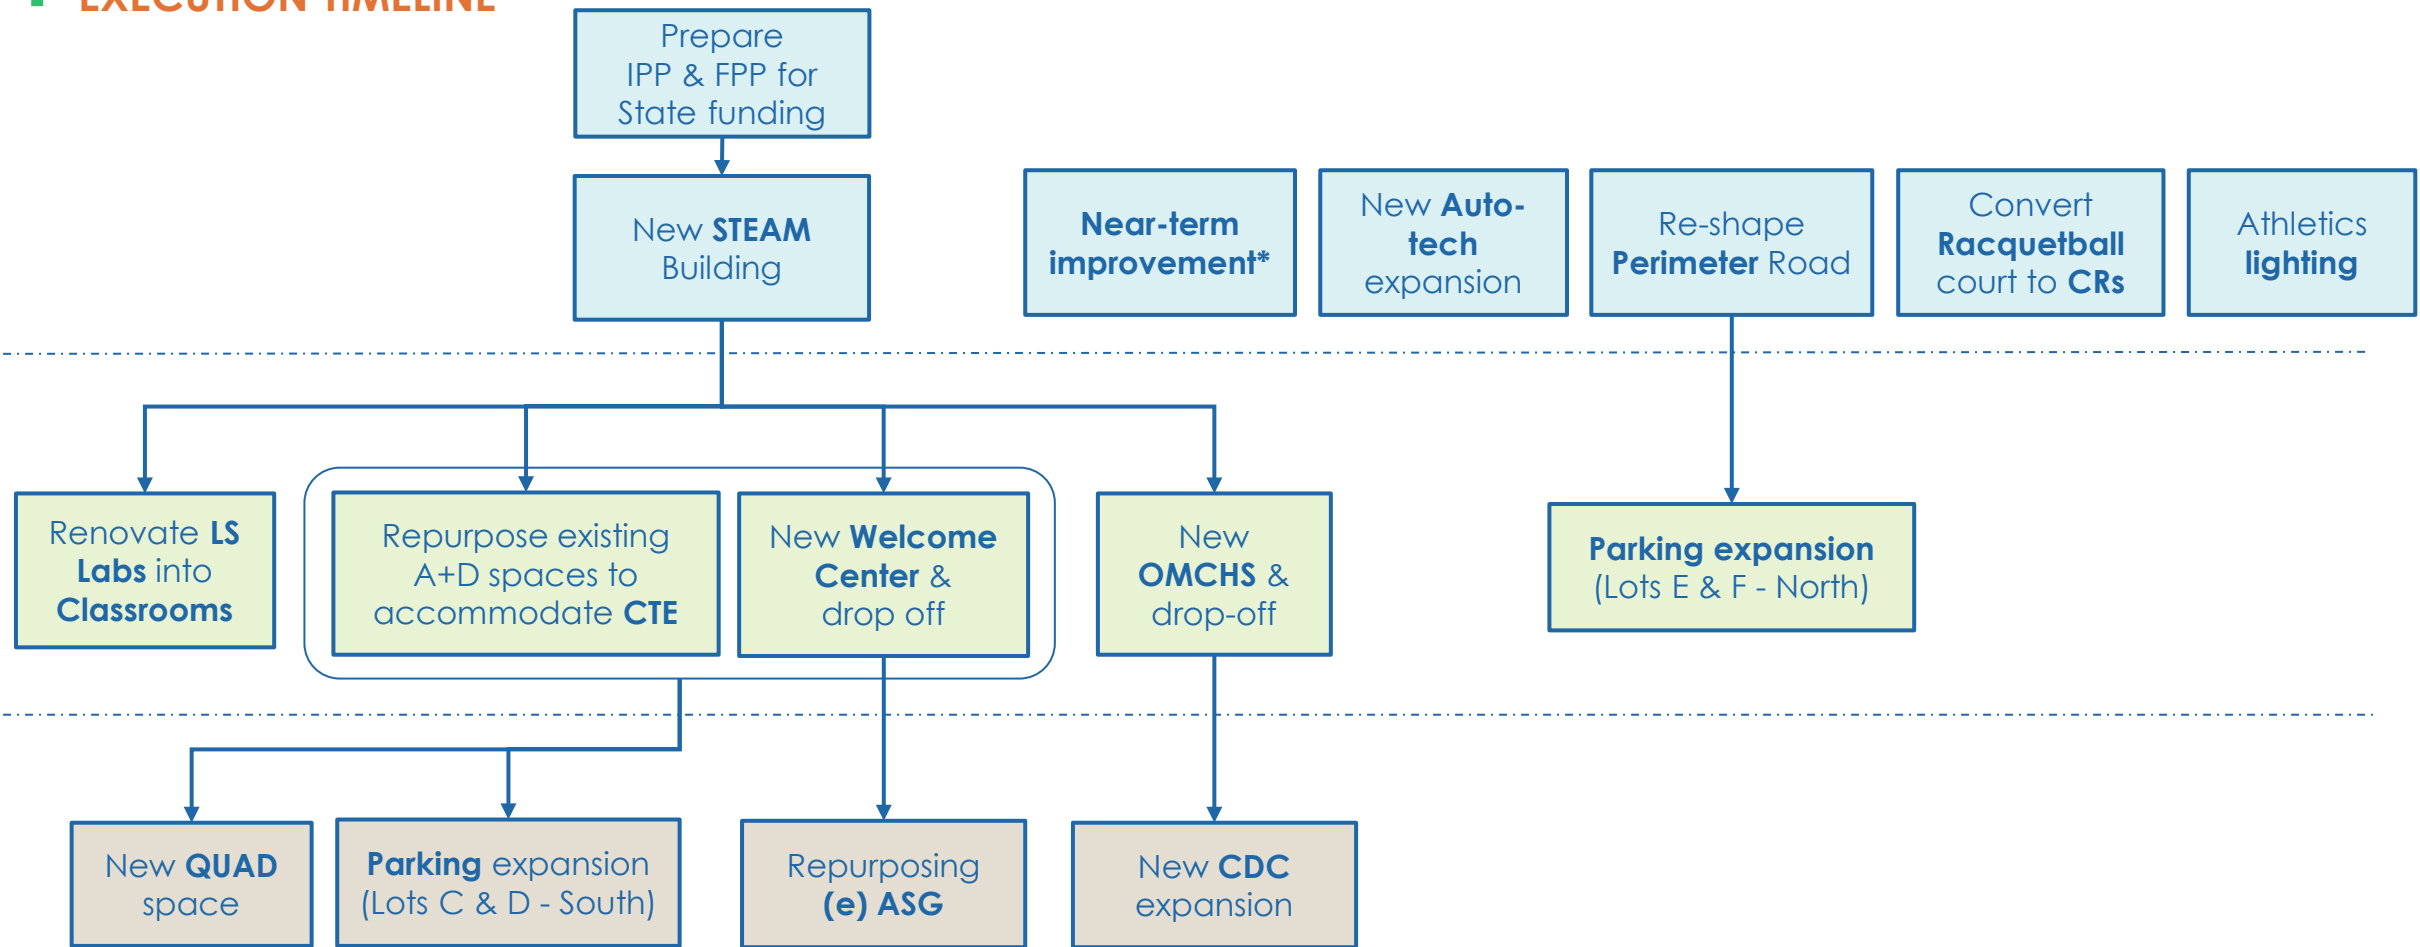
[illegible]

Prepare IPP & FPP for State funding

New STEAM Building

Near-term improvement*

New Auto-tech expansion

Re-shape Perimeter Road

Convert Racquetball court to CRs

Athletics lighting

Renovate LS Labs into Classrooms

Repurpose existing A+D spaces to accommodate CTE

New Welcome Center & drop off

New OMCHS & drop-off

Parking expansion (Lots E & F - North)

New QUAD space

Parking expansion (Lots C & D - South)

Repurposing (e) ASG

New CDC expansion